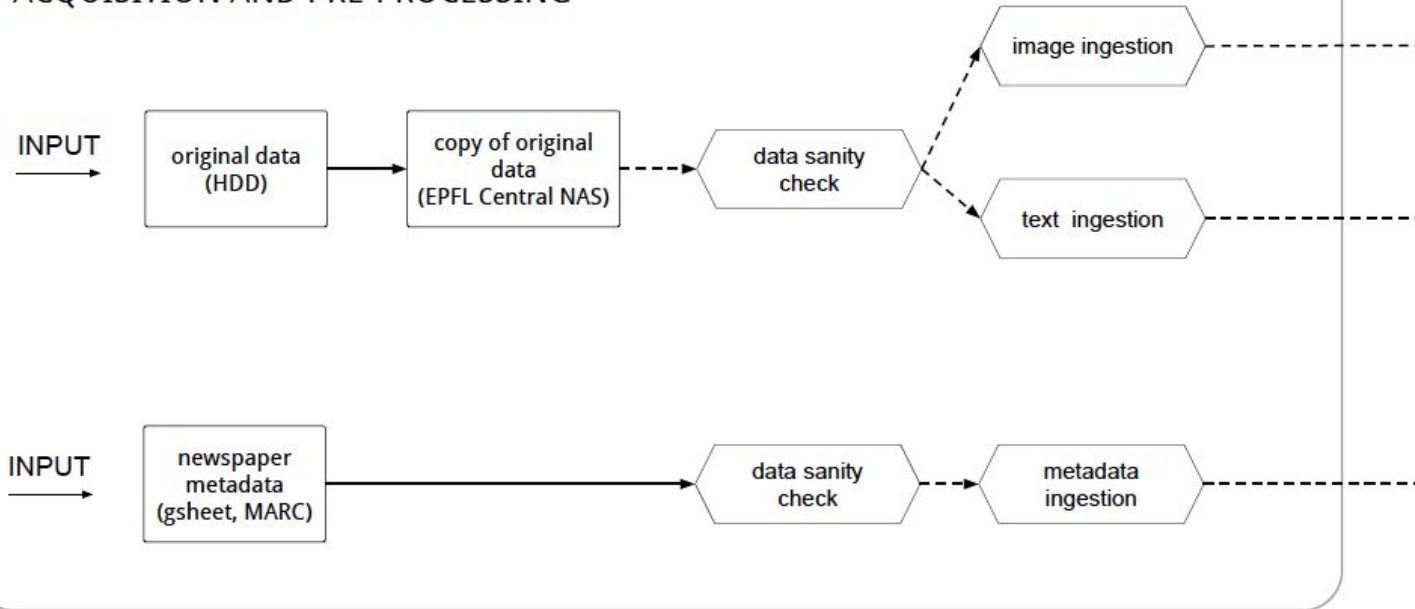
ACQUISITION AND PRE-PROCESSING

INPUT

original data (HDD)

copy of original data (EPFL Central NAS)

data sanity check

image ingestion

text ingestion

INPUT

newspaper metadata (gsheet, MARC)

data sanity check

metadata ingestion